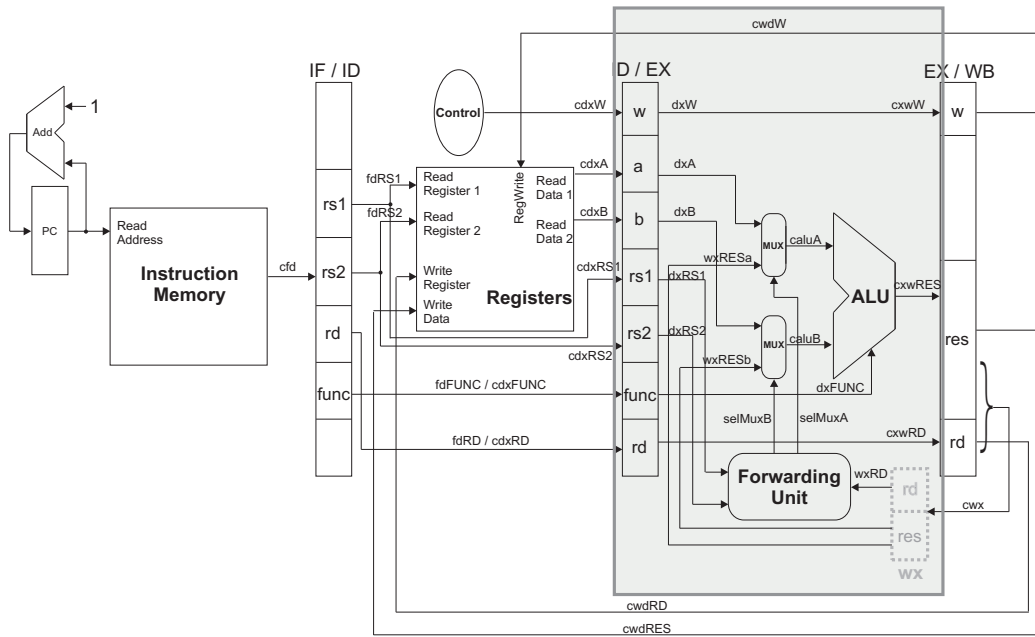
cwdW

IF / ID

ID / EX

EX / WB

1

Add

PC

Read Address

Instruction Memory

cfd

Control

cdxW

w

dxW

cxwW

w

rs1

rs2

rd

func

fdRS1

fdRS2

Read Register 1

Read Register 2

Write Register

Write Data

RegWrite

Read Data 1

Read Data 2

Registers

cdxA

cdxB

cdxRS1

cdxRS2

a

b

rs1

rs2

func

rd

dxA

dxB

dxRS1

dxRS2

wxRESa

wxRESb

MUX

MUX

caluA

caluB

ALU

cxwRES

res

dxFUNC

fdFUNC / cdxFUNC

fdRD / cdxRD

selMuxB

selMuxA

cxwRD

rd

Forwarding Unit

wxRD

rd

res

wx

cwx

cwdRD

cwdRES